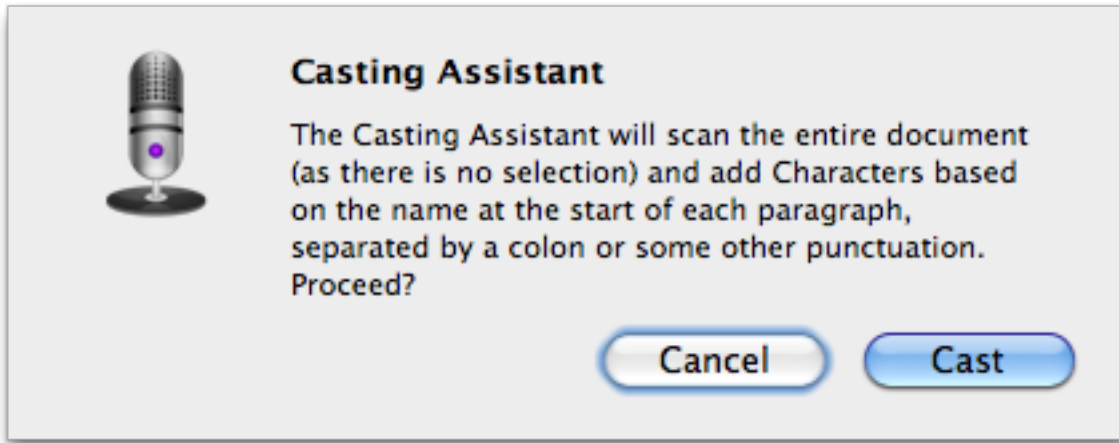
Casting Assistant

The Casting Assistant will scan the entire document (as there is no selection) and add Characters based on the name at the start of each paragraph, separated by a colon or some other punctuation. Proceed?

Cancel

Cast